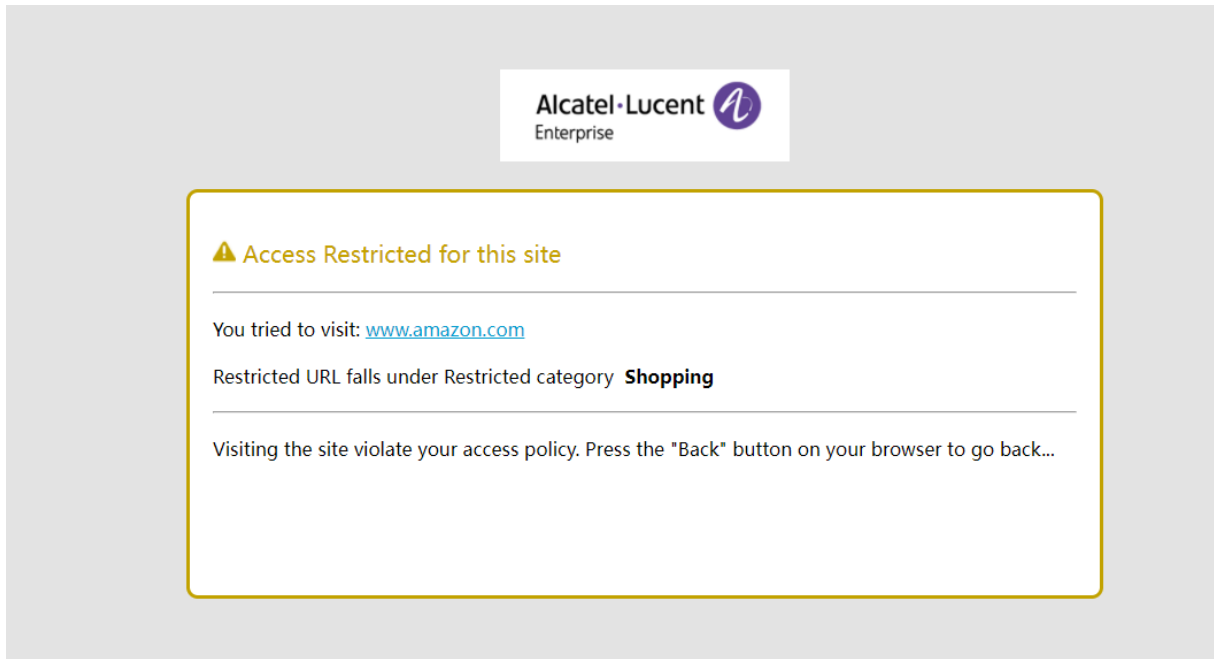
Alcatel·Lucent
Enterprise

Access Restricted for this site

You tried to visit: www.amazon.com

Restricted URL falls under Restricted category **Shopping**

Visiting the site violate your access policy. Press the "Back" button on your browser to go back...